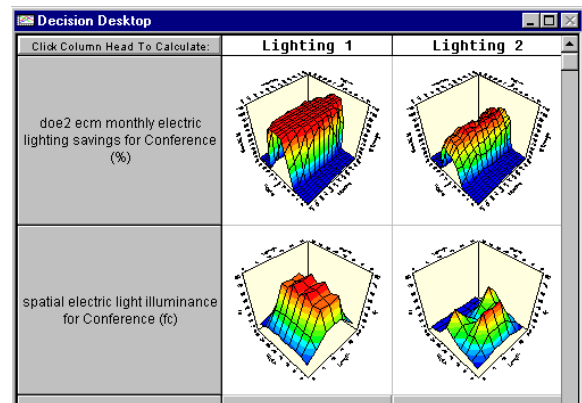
Decision Desktop

| Click Column Head To Calculate: | Lighting 1 | Lighting 2 |
|---|---|---|
| doe2 ecm monthly electric lighting savings for Conference (%) | | |
| spatial electric light illuminance for Conference (fc) | | |